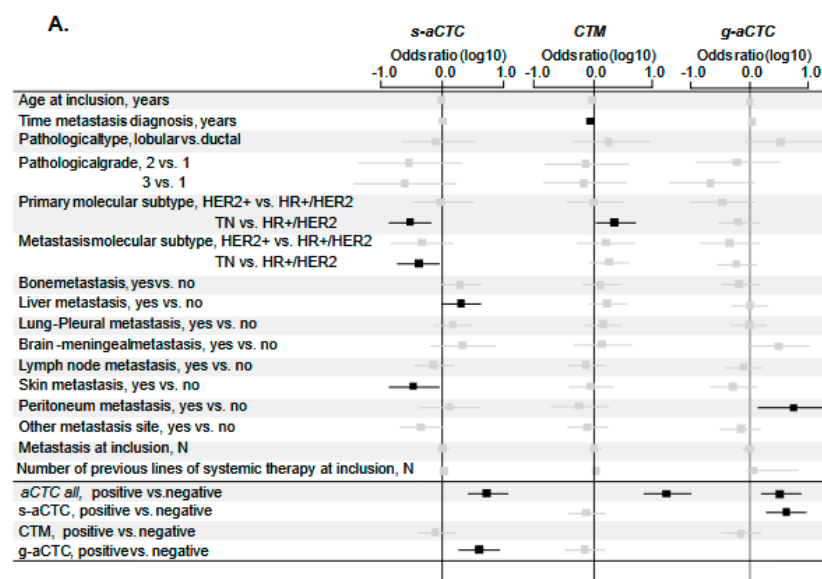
A.

| | s-aCTC | CTM | g-aCTC |
|---|---|---|---|
| | Odds ratio (log10) | Odds ratio (log10) | Odds ratio (log10) |
| | -1.0 0.0 1.0 | -1.0 0.0 1.0 | -1.0 0.0 1.0 |

Age at inclusion, years
Time metastasis diagnosis, years
Pathologicaltype, lobular vs. ductal
Pathologicalgrade, 2 vs. 1
3 vs. 1
Primary molecular subtype, HER2+ vs. HR+/HER2
TN vs. HR+/HER2
Metastasismolecular subtype, HER2+ vs. HR+/HER2
TN vs. HR+/HER2
Bonemetastasis, yesvs. no
Liver metastasis, yes vs. no
Lung-Pleural metastasis, yes vs. no
Brain -meningealmetastasis, yes vs. no
Lymph node metastasis, yes vs. no
Skin metastasis, yes vs. no
Peritoneum metastasis, yes vs. no
Other metastasis site, yes vs. no
Metastasis at inclusion, N
Number of previous lines of systemic therapy at inclusion, N
aCTC all, positive vs.negative
s-aCTC, positive vs. negative
CTM, positive vs. negative
g-aCTC, positivevs. negative